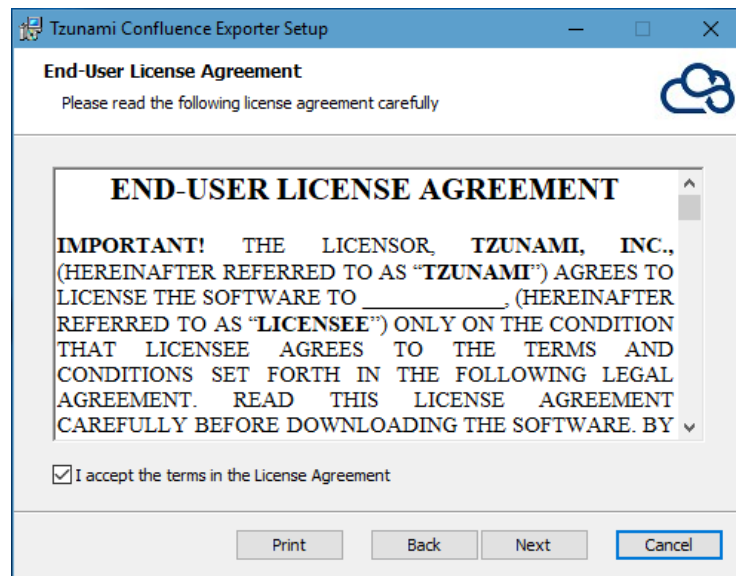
Tzunami Confluence Exporter Setup

End-User License Agreement

Please read the following license agreement carefully

END-USER LICENSE AGREEMENT

IMPORTANT! THE LICENSOR, TZUNAMI, INC., (HEREINAFTER REFERRED TO AS "TZUNAMI") AGREES TO LICENSE THE SOFTWARE TO ____________, (HEREINAFTER REFERRED TO AS "LICENSEE") ONLY ON THE CONDITION THAT LICENSEE AGREES TO THE TERMS AND CONDITIONS SET FORTH IN THE FOLLOWING LEGAL AGREEMENT. READ THIS LICENSE AGREEMENT CAREFULLY BEFORE DOWNLOADING THE SOFTWARE. BY

I accept the terms in the License Agreement

Print Back Next Cancel